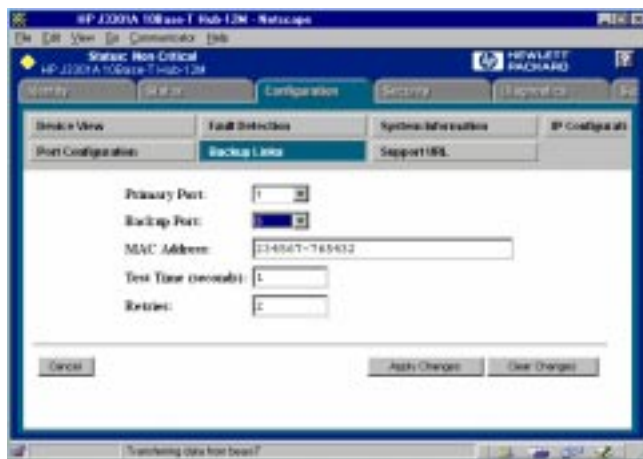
HP J3301A 10Base-T Hub-12M - Netscape

File Edit View Go Communicator Help

Status: Non Critical
HP J3301A 10Base-T Hub-12M

HEWLETT PACKARD

?

Identity | Status | Configuration | Security | Diagnostics

Device View | Fault Detection | System Information | IP Configurati

Port Configuration | Backup Links | Support URL

Primary Port: 1

Backup Port: 1

MAC Address: 234567-765432

Test Time (seconds): 1

Retries: 2

Cancel

Apply Changes

Clear Changes

Transferring data from bean7